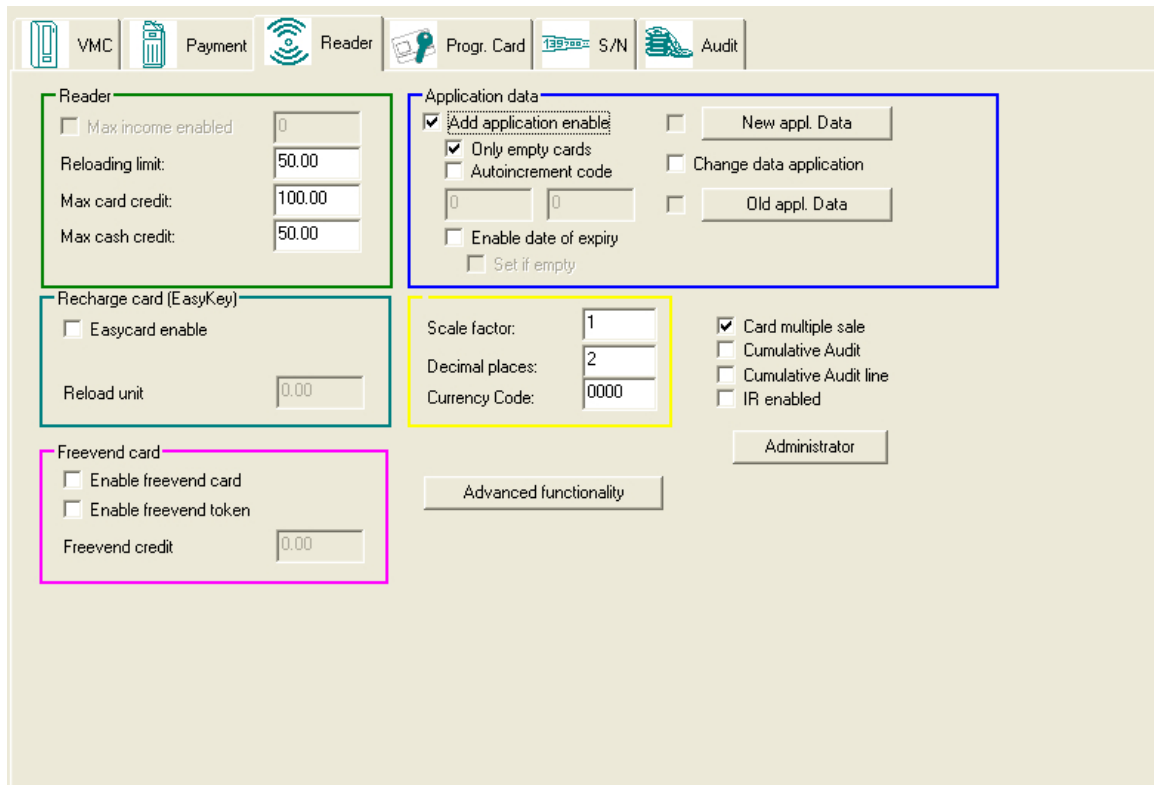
VMC Payment Reader Progr. Card S/N Audit

Reader
Max income enabled 0
Reloading limit: 50.00
Max card credit: 100.00
Max cash credit: 50.00

Application data
Add application enable
Only empty cards
Autoincrement code
0 0
Enable date of expiry
Set if empty

New appl. Data
Change data application
Old appl. Data

Recharge card (EasyKey)
Easycard enable
Reload unit 0.00

Scale factor: 1
Decimal places: 2
Currency Code: 0000

Card multiple sale
Cumulative Audit
Cumulative Audit line
IR enabled

Administrator

Freevend card
Enable freevend card
Enable freevend token
Freevend credit 0.00

Advanced functionality